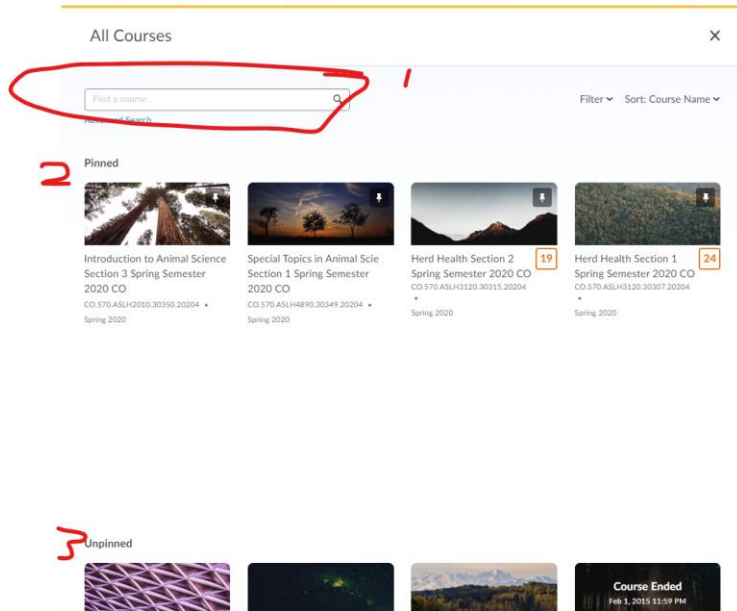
All Courses

×

1

Find a course

Advanced Search

Filter Sort: Course Name

2

Pinned

Introduction to Animal Science Section 3 Spring Semester 2020 CO
CO.570.ASLH2010.30350.20204 •
Spring 2020

Special Topics in Animal Scie Section 1 Spring Semester 2020 CO
CO.570.ASLH4890.30349.20204 •
Spring 2020

19
Herd Health Section 2 Spring Semester 2020 CO
CO.570.ASLH3120.30315.20204 •
Spring 2020

24
Herd Health Section 1 Spring Semester 2020 CO
CO.570.ASLH3120.30307.20204
Spring 2020

3

Unpinned

Course Ended
Feb 1, 2015 11:59 PM